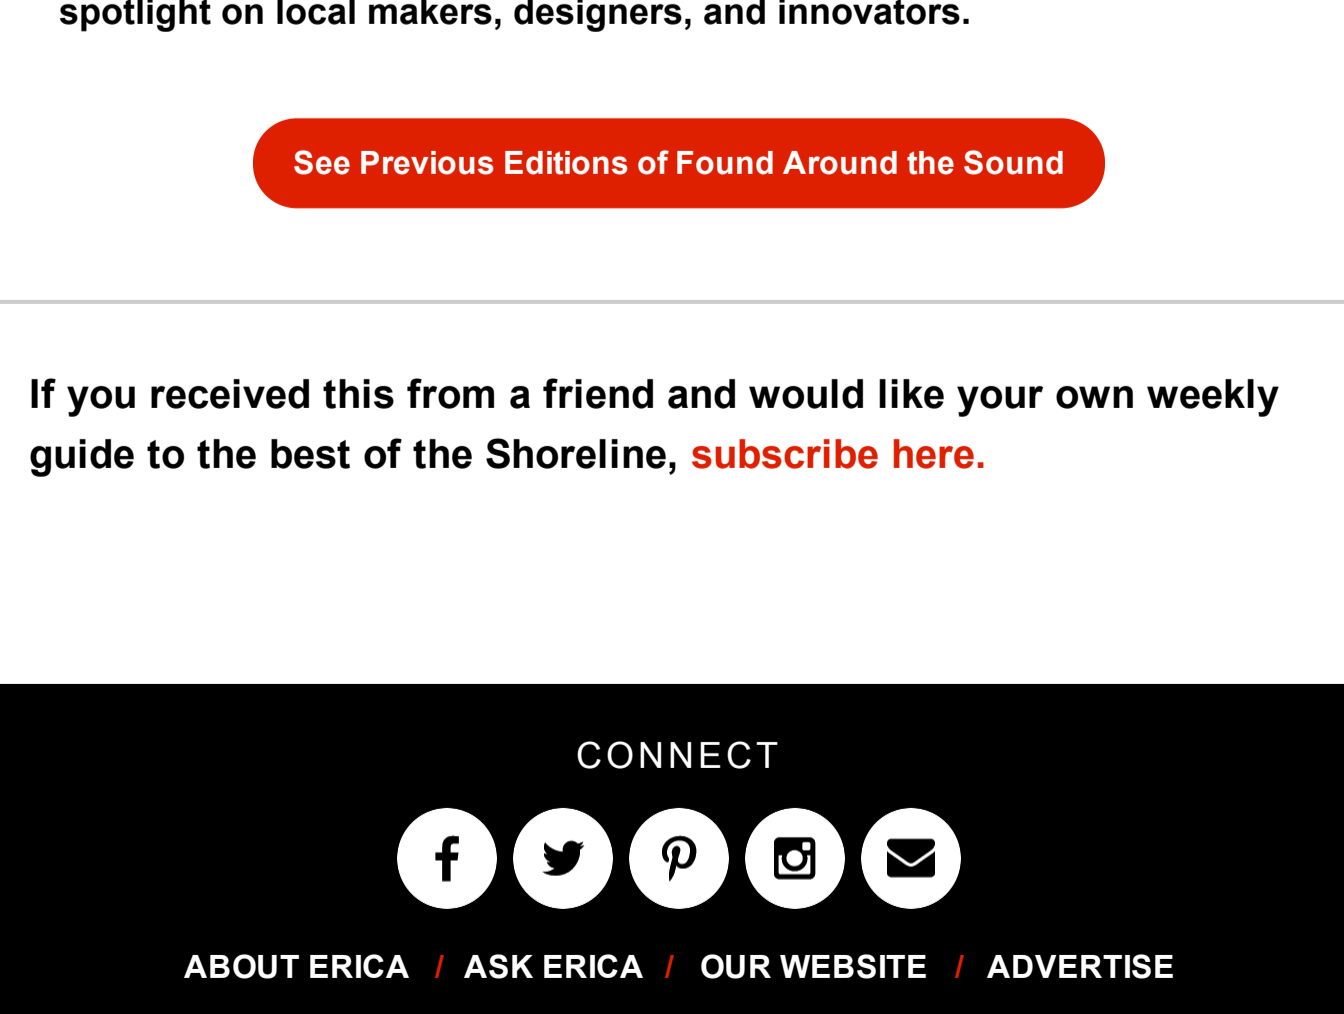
spotlight on local makers, designers, and innovators.

See Previous Editions of Found Around the Sound

If you received this from a friend and would like your own weekly guide to the best of the Shoreline, subscribe here.

CONNECT

ABOUT ERICA / ASK ERICA / OUR WEBSITE / ADVERTISE